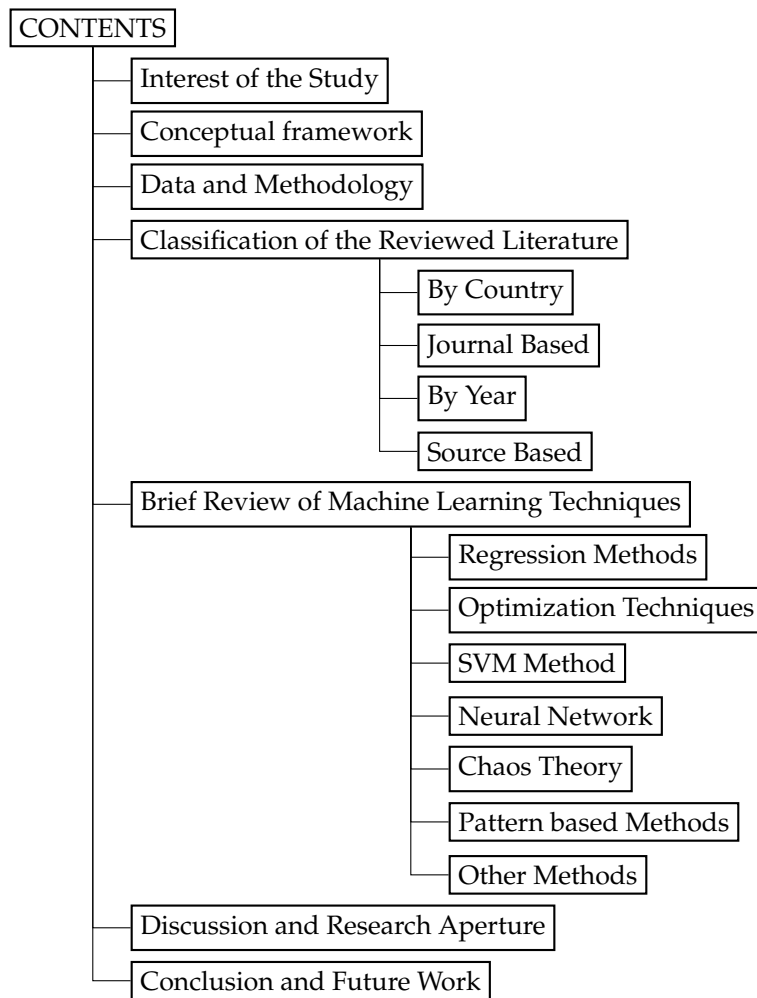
CONTENTS

Interest of the Study

Conceptual framework

Data and Methodology

Classification of the Reviewed Literature

By Country

Journal Based

By Year

Source Based

Brief Review of Machine Learning Techniques

Regression Methods

Optimization Techniques

SVM Method

Neural Network

Chaos Theory

Pattern based Methods

Other Methods

Discussion and Research Aperture

Conclusion and Future Work